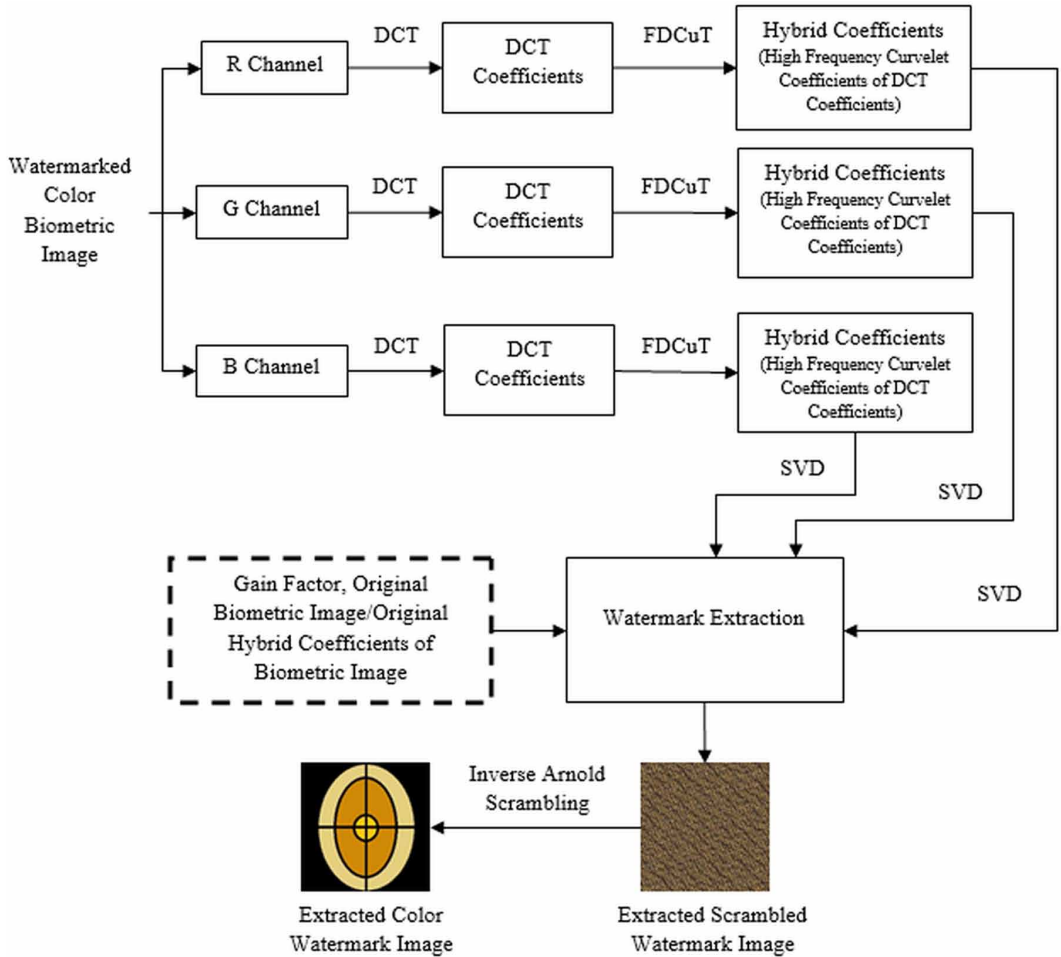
Watermarked Color Biometric Image

R Channel

DCT

DCT Coefficients

FDCuT

Hybrid Coefficients (High Frequency Curvelet Coefficients of DCT Coefficients)

G Channel

DCT

DCT Coefficients

FDCuT

Hybrid Coefficients (High Frequency Curvelet Coefficients of DCT Coefficients)

B Channel

DCT

DCT Coefficients

FDCuT

Hybrid Coefficients (High Frequency Curvelet Coefficients of DCT Coefficients)

SVD

SVD

SVD

Gain Factor, Original Biometric Image/Original Hybrid Coefficients of Biometric Image

Watermark Extraction

Inverse Arnold Scrambling

Extracted Color Watermark Image

Extracted Scrambled Watermark Image